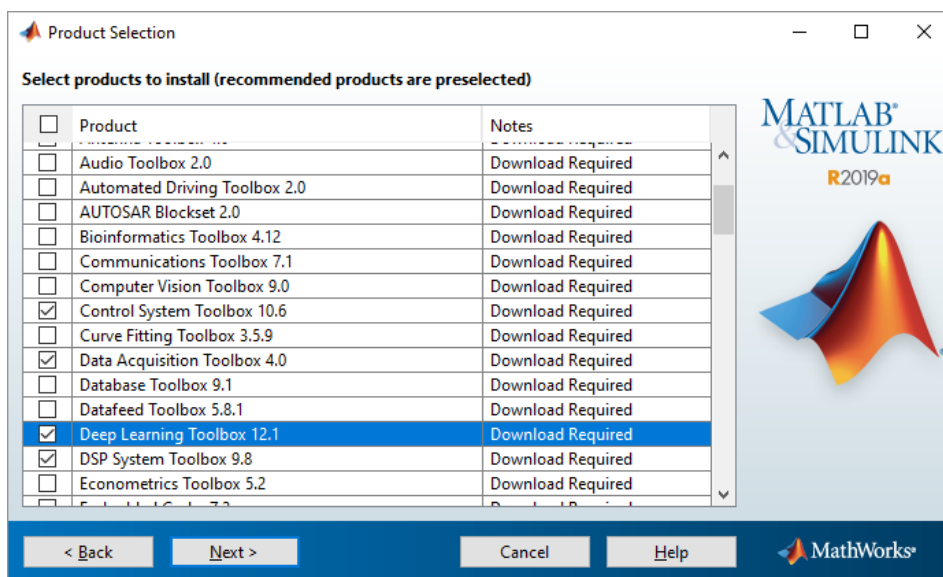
Product Selection

Select products to install (recommended products are preselected)

| ☐ | Product | Notes |
|---|---|---|
| ☐ | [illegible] | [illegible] |
| ☐ | Audio Toolbox 2.0 | Download Required |
| ☐ | Automated Driving Toolbox 2.0 | Download Required |
| ☐ | AUTOSAR Blockset 2.0 | Download Required |
| ☐ | Bioinformatics Toolbox 4.12 | Download Required |
| ☐ | Communications Toolbox 7.1 | Download Required |
| ☐ | Computer Vision Toolbox 9.0 | Download Required |
| ☑ | Control System Toolbox 10.6 | Download Required |
| ☐ | Curve Fitting Toolbox 3.5.9 | Download Required |
| ☑ | Data Acquisition Toolbox 4.0 | Download Required |
| ☐ | Database Toolbox 9.1 | Download Required |
| ☐ | Datafeed Toolbox 5.8.1 | Download Required |
| ☑ | Deep Learning Toolbox 12.1 | Download Required |
| ☑ | DSP System Toolbox 9.8 | Download Required |
| ☐ | Econometrics Toolbox 5.2 | Download Required |
| ☐ | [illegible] | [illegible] |

MATLAB® & SIMULINK®
R2019a

< Back
Next >
Cancel
Help
MathWorks®